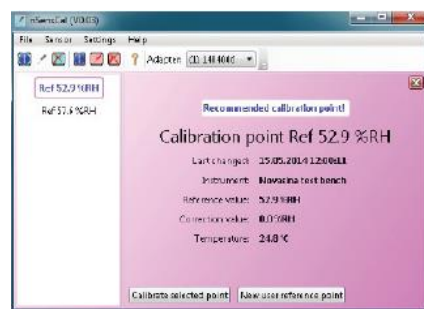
nSensCal (V0.03)

File Sensor Settings Help

Adapter: (1) 148406 ▾

Ref 52.9 %RH

Ref 57.6 %RH

Recommended calibration point!

Calibration point Ref 52.9 %RH

Last changed: 15.05.2014 12:00:11

Instrument: Novasina test bench

Reference value: 52.9 %RH

Correction value: 0.0 %RH

Temperature: 24.8 °C

Calibrate selected point

New user reference point